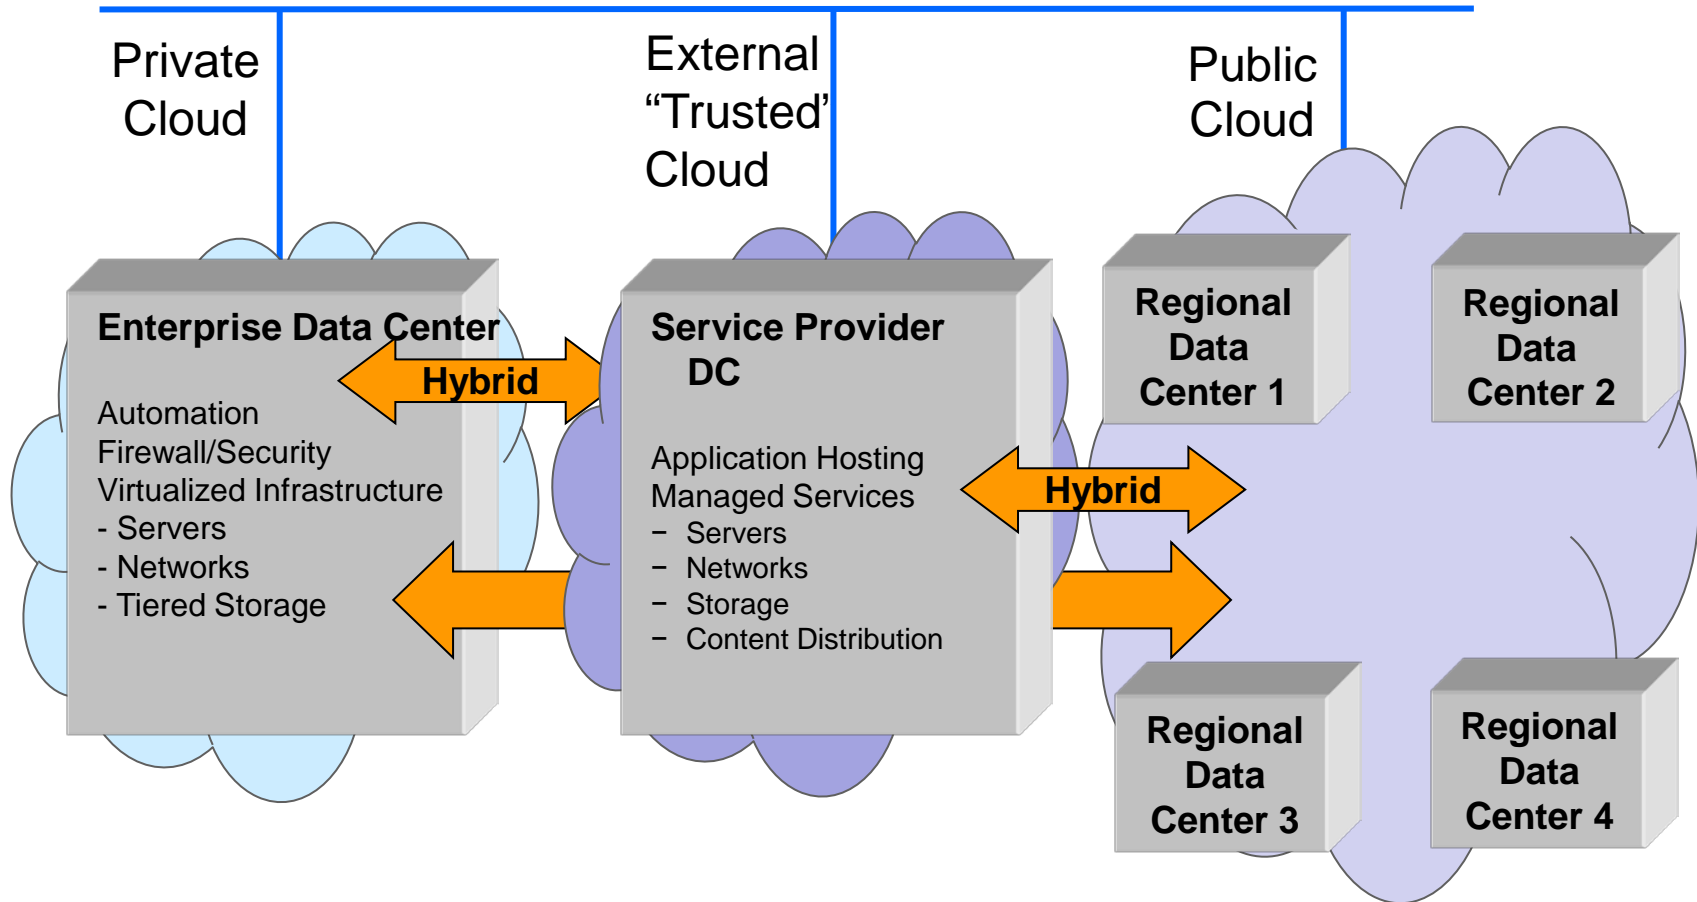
Private Cloud

External "Trusted" Cloud

Public Cloud

Enterprise Data Center

Hybrid

Automation
Firewall/Security
Virtualized Infrastructure
- Servers
- Networks
- Tiered Storage

Service Provider DC

Application Hosting
Managed Services
– Servers
– Networks
– Storage
– Content Distribution

Hybrid

Regional Data Center 1

Regional Data Center 2

Regional Data Center 3

Regional Data Center 4